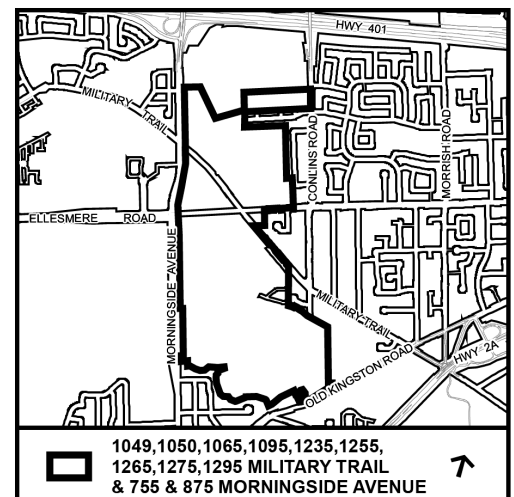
HWY 401
MILITARY TRAIL
CONLINS ROAD
MORRISH ROAD
ELLESMERE ROAD
MORNINGSIDE AVENUE
MILITARY TRAIL
OLD KINGSTON ROAD
HWY 2A

1049,1050,1065,1095,1235,1255, 1265,1275,1295 MILITARY TRAIL & 755 & 875 MORNINGSIDE AVENUE